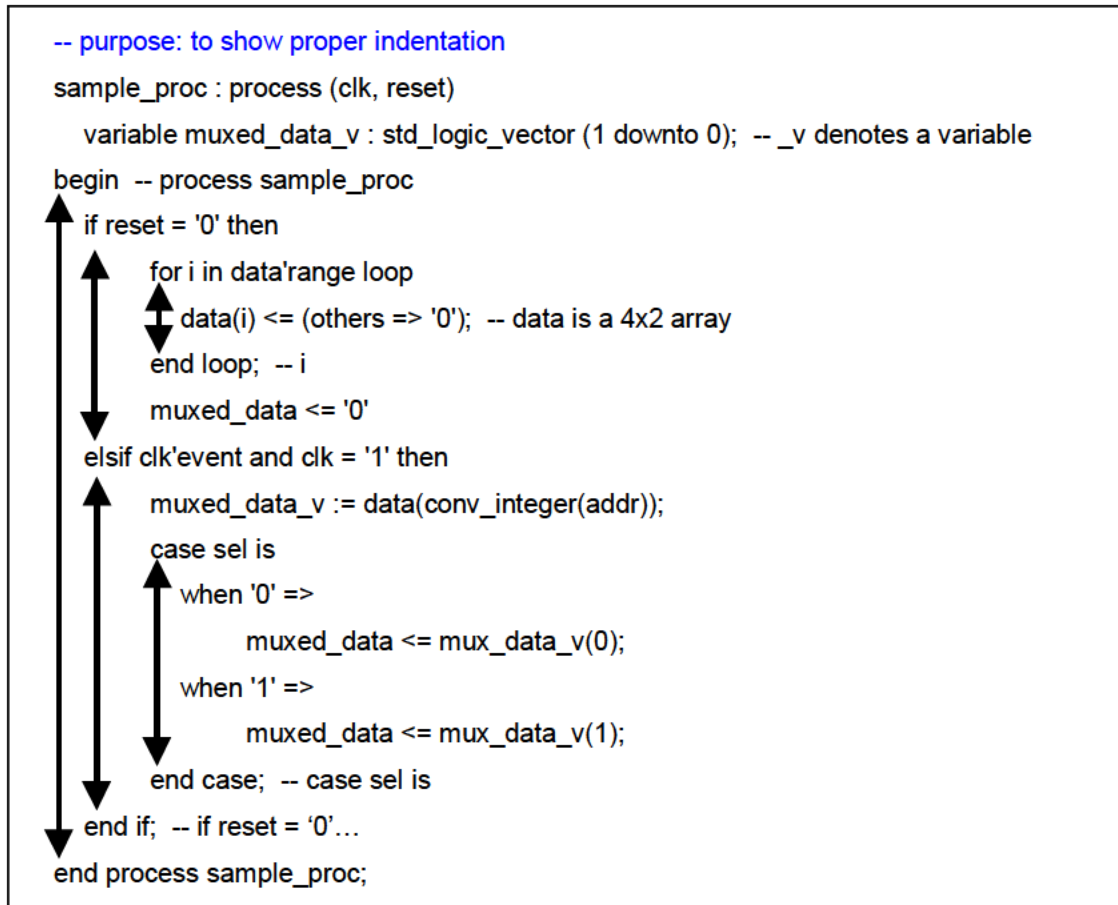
-- purpose: to show proper indentation
sample_proc : process (clk, reset)
variable muxed_data_v : std_logic_vector (1 downto 0); -- _v denotes a variable
begin -- process sample_proc
if reset = '0' then
for i in data'range loop
data(i) <= (others => '0'); -- data is a 4x2 array
end loop; -- i
muxed_data <= '0'
elsif clk'event and clk = '1' then
muxed_data_v := data(conv_integer(addr));
case sel is
when '0' =>
muxed_data <= mux_data_v(0);
when '1' =>
muxed_data <= mux_data_v(1);
end case; -- case sel is
end if; -- if reset = ‘0’…
end process sample_proc;